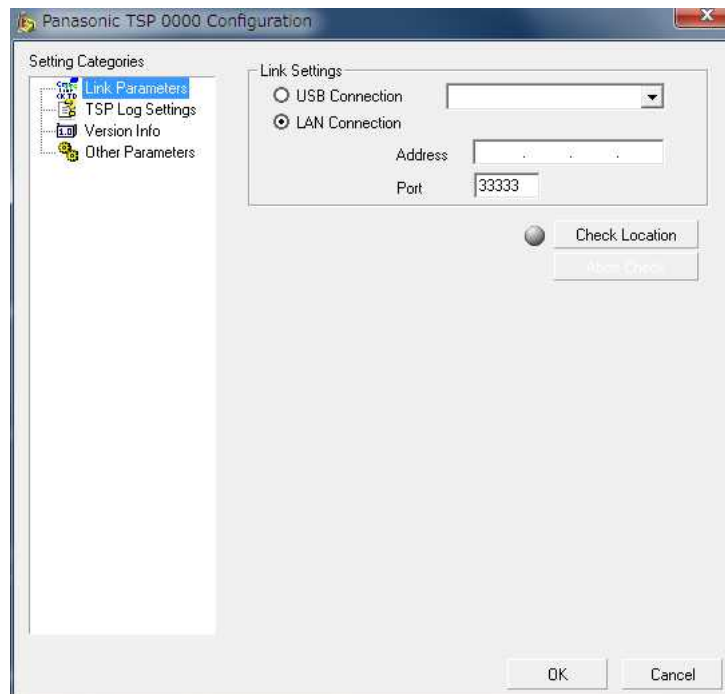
Panasonic TSP 0000 Configuration

Setting Categories
Link Parameters
TSP Log Settings
Version Info
Other Parameters

Link Settings
USB Connection
LAN Connection
Address
Port 33333

Check Location
Abort Check

OK
Cancel